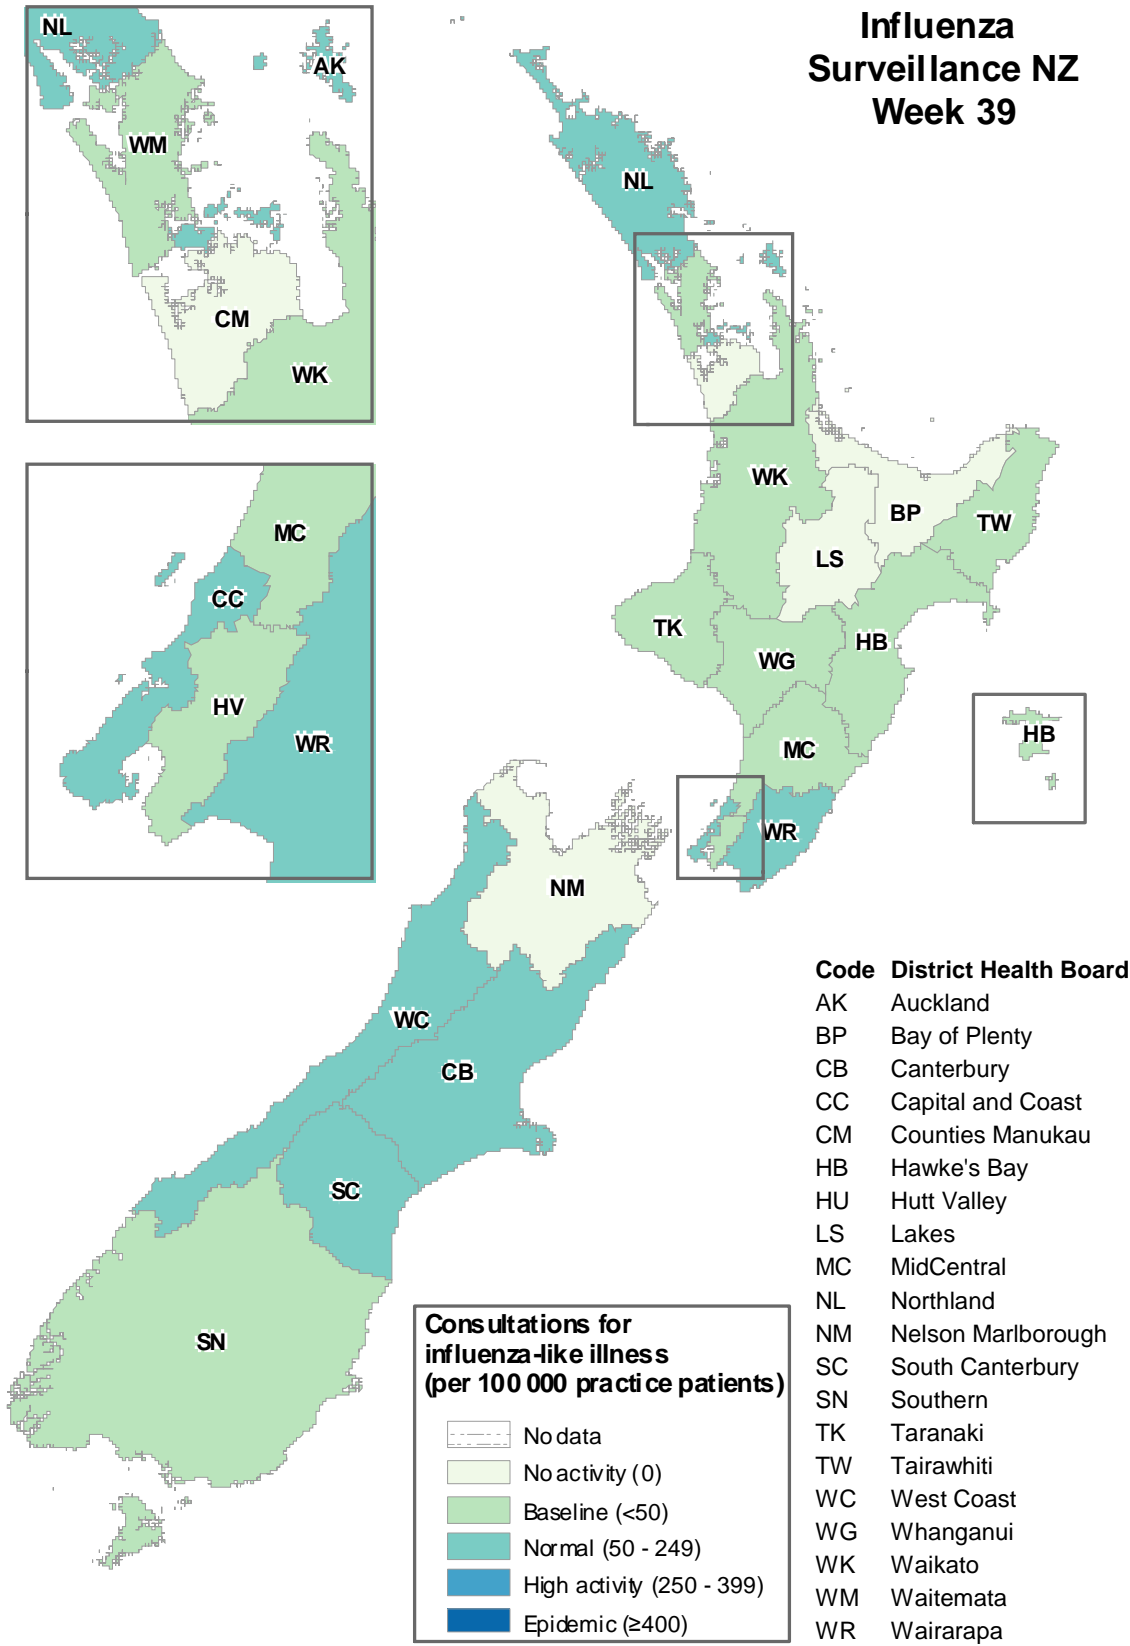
Influenza Surveillance NZ Week 39

NL
AK
WM
CM
WK

MC
CC
HV
WR

NL
WK
BP
TW
LS
TK
WG
HB
MC
WR
HB
NM
WC
CB
SC
SN

| Code | District Health Board |
|---|---|
| AK | Auckland |
| BP | Bay of Plenty |
| CB | Canterbury |
| CC | Capital and Coast |
| CM | Counties Manukau |
| HB | Hawke's Bay |
| HU | Hutt Valley |
| LS | Lakes |
| MC | MidCentral |
| NL | Northland |
| NM | Nelson Marlborough |
| SC | South Canterbury |
| SN | Southern |
| TK | Taranaki |
| TW | Tairawhiti |
| WC | West Coast |
| WG | Whanganui |
| WK | Waikato |
| WM | Waitemata |
| WR | Wairarapa |

Consultations for influenza-like illness (per 100 000 practice patients)

No data
No activity (0)
Baseline (<50)
Normal (50 - 249)
High activity (250 - 399)
Epidemic (≥400)